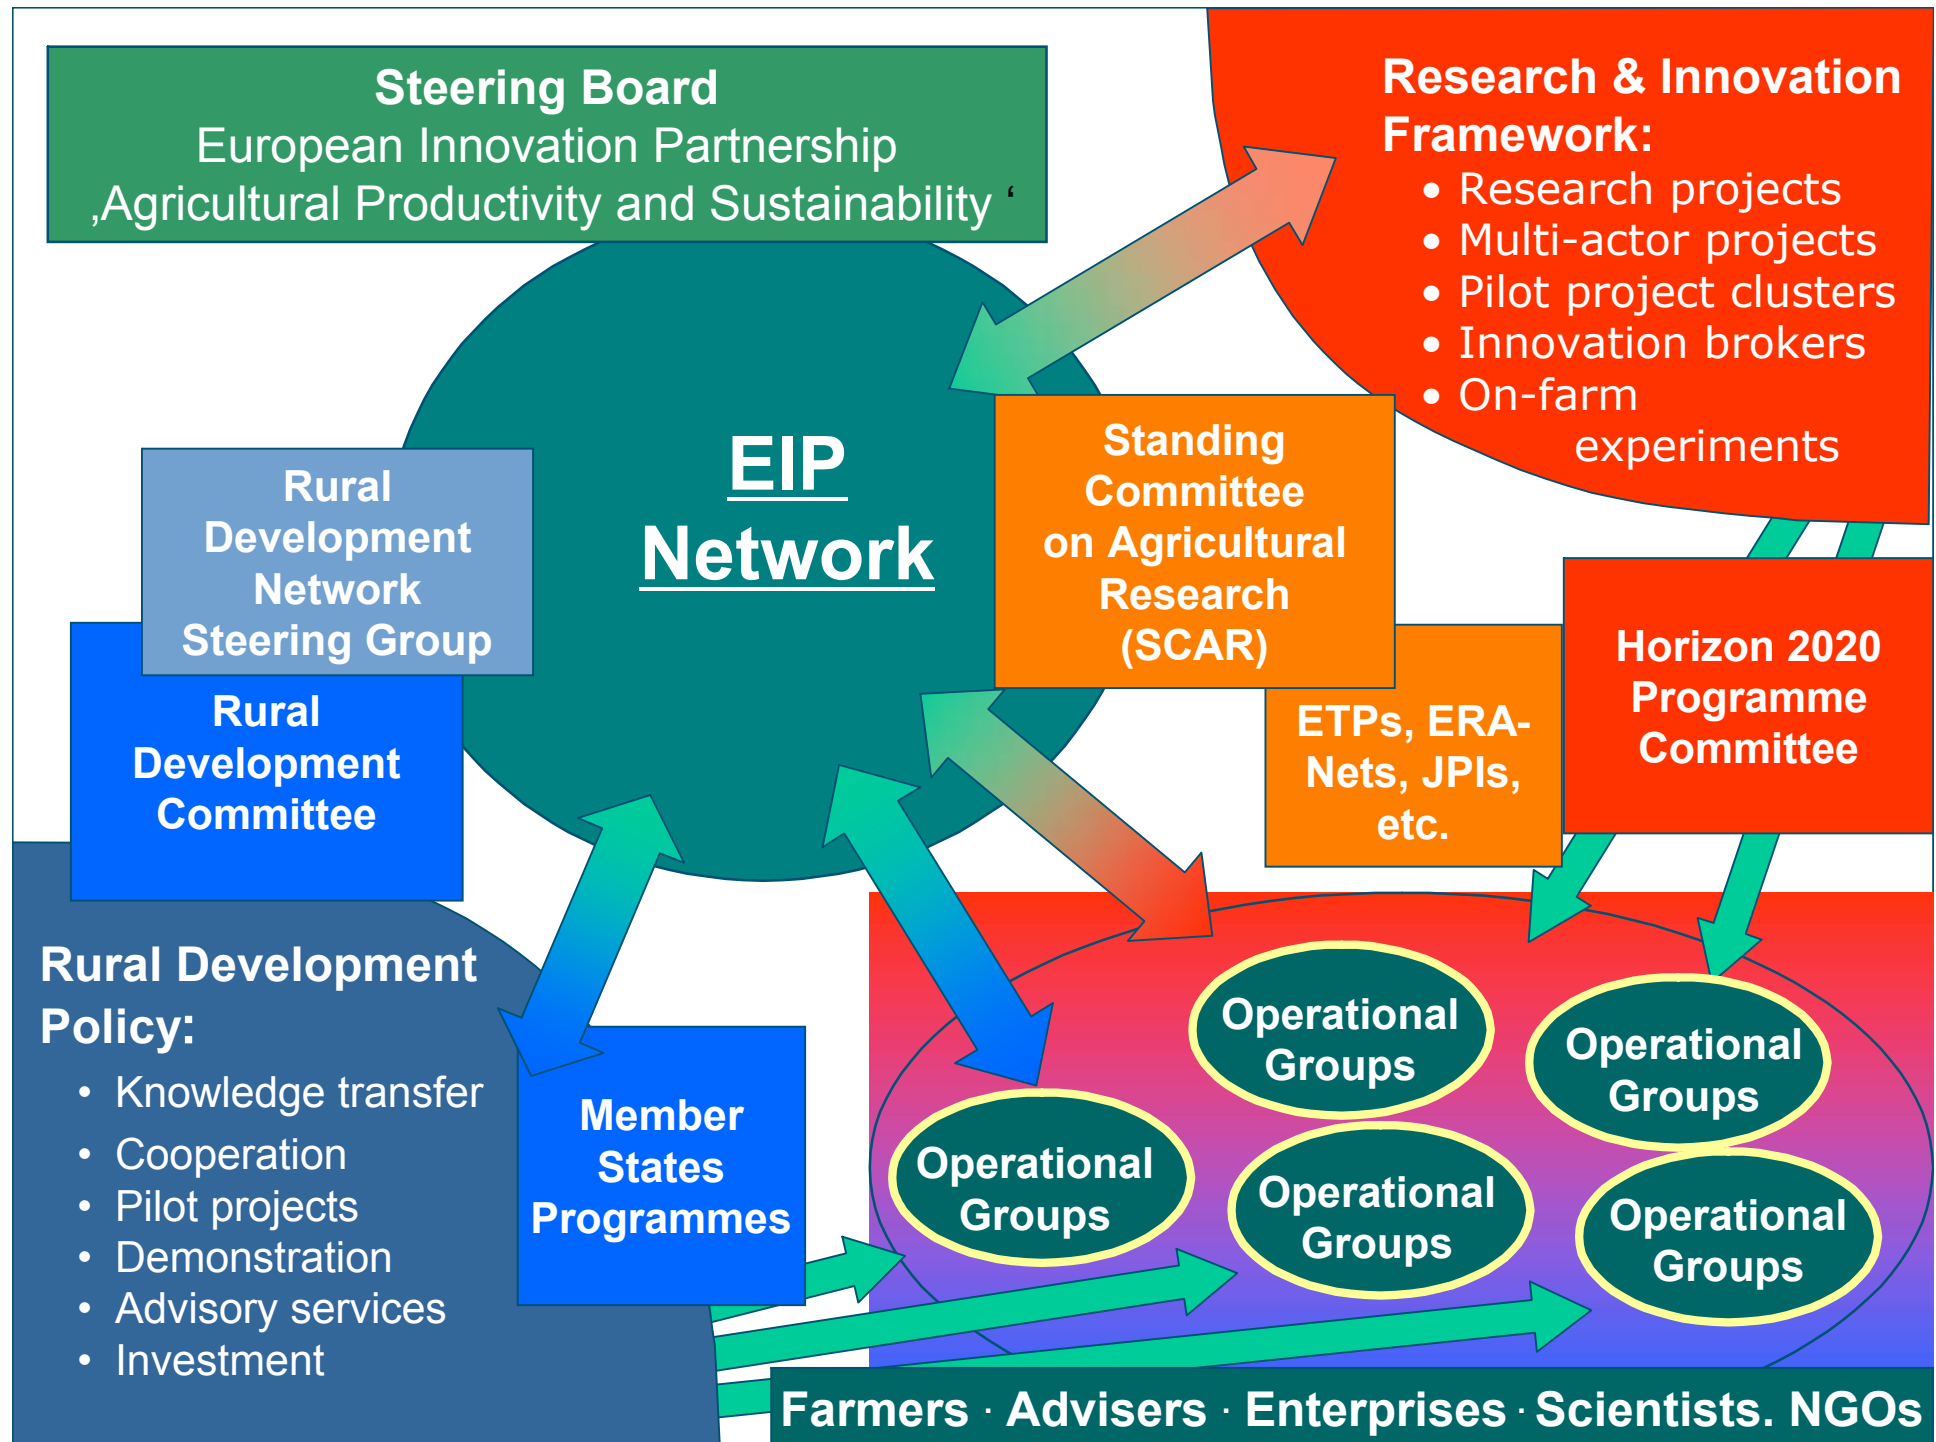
Steering Board
European Innovation Partnership
‚Agricultural Productivity and Sustainability ‘

Research & Innovation Framework:
• Research projects
• Multi-actor projects
• Pilot project clusters
• Innovation brokers
• On-farm experiments

Rural Development Network Steering Group

EIP Network

Standing Committee on Agricultural Research (SCAR)

Rural Development Committee

ETPs, ERA-Nets, JPIs, etc.

Horizon 2020 Programme Committee

Rural Development Policy:
• Knowledge transfer
• Cooperation
• Pilot projects
• Demonstration
• Advisory services
• Investment

Member States Programmes

Operational Groups

Operational Groups

Operational Groups

Operational Groups

Operational Groups

Farmers · Advisers · Enterprises · Scientists. NGOs